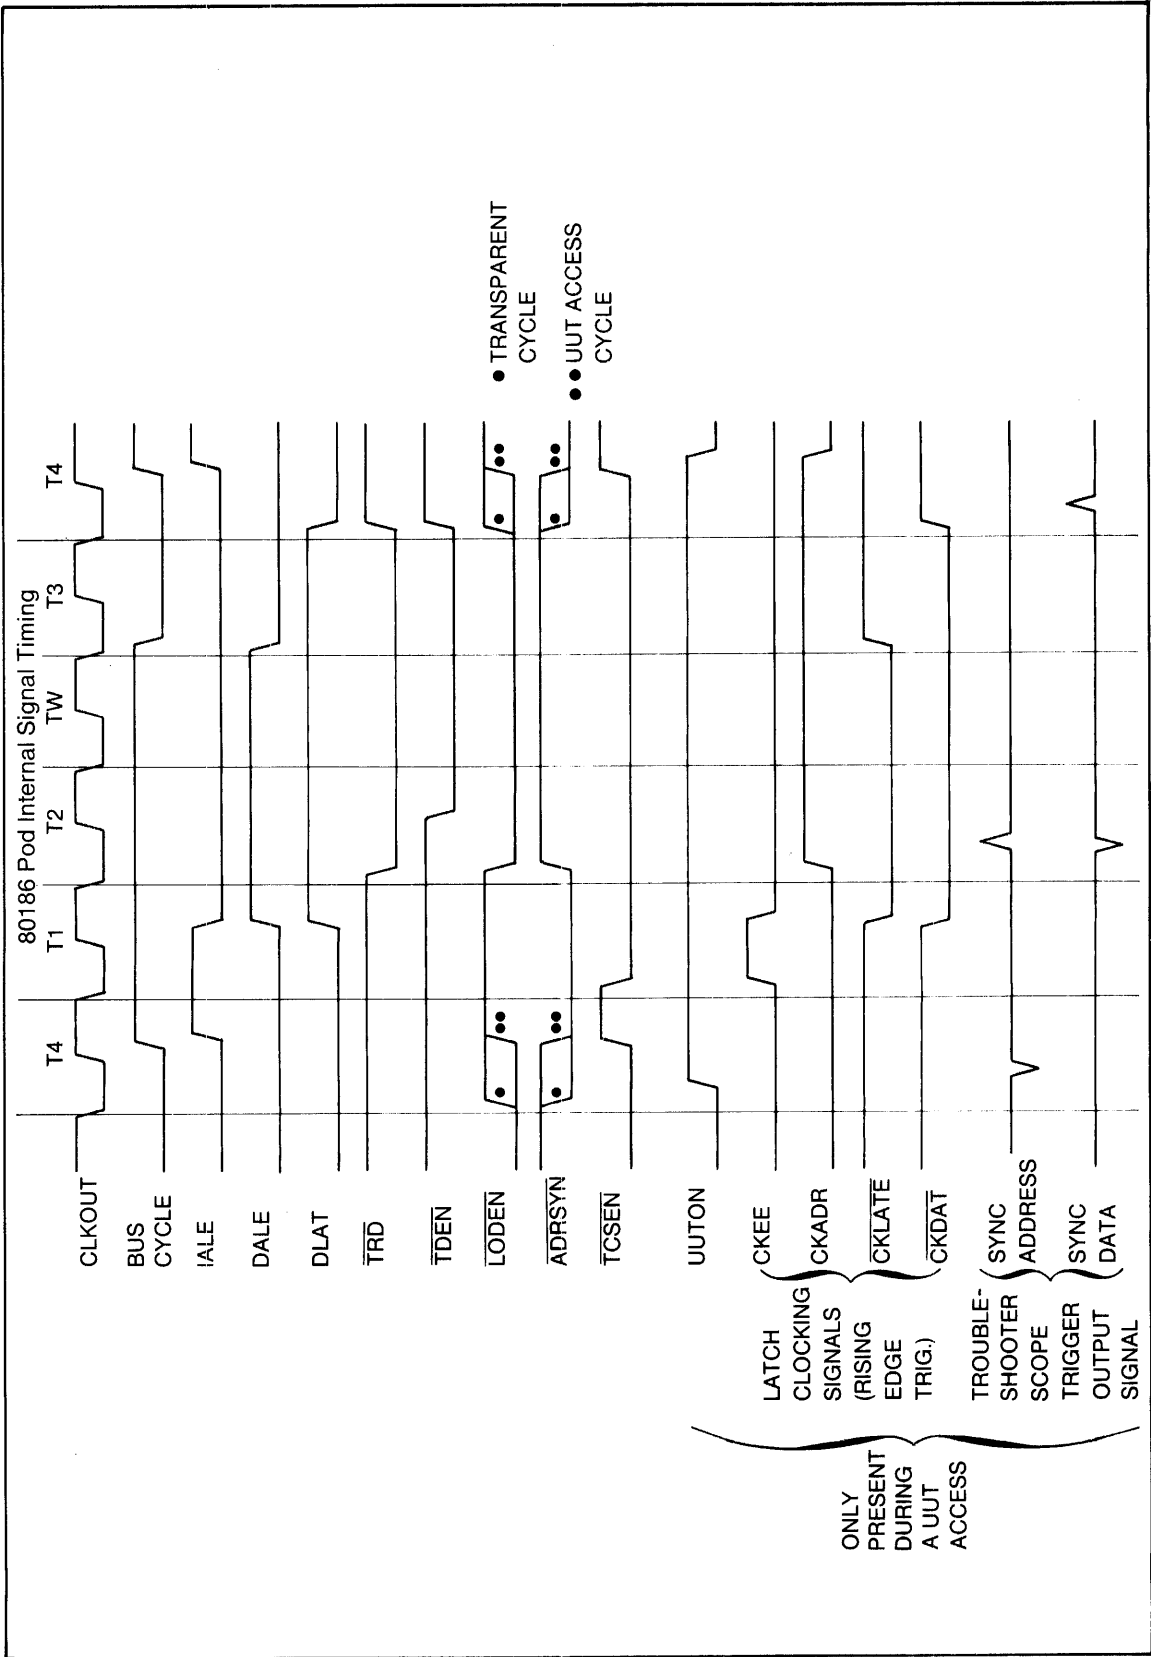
80186 Pod Internal Signal Timing

T4
T1
T2
TW
T3
T4

CLKOUT
BUS CYCLE
IALE
DALE
DLAT
$\overline{TRD}$
$\overline{TDEN}$
$\overline{LODEN}$
$\overline{ADRSYN}$
$\overline{TCSEN}$
UUTON
CKEE
CKADR
$\overline{CKLATE}$
$\overline{CKDAT}$
SYNC ADDRESS
SYNC DATA

LATCH CLOCKING SIGNALS (RISING EDGE TRIG.)

TROUBLE-SHOOTER SCOPE TRIGGER OUTPUT SIGNAL

ONLY PRESENT DURING A UUT ACCESS

● TRANSPARENT CYCLE
●● UUT ACCESS CYCLE